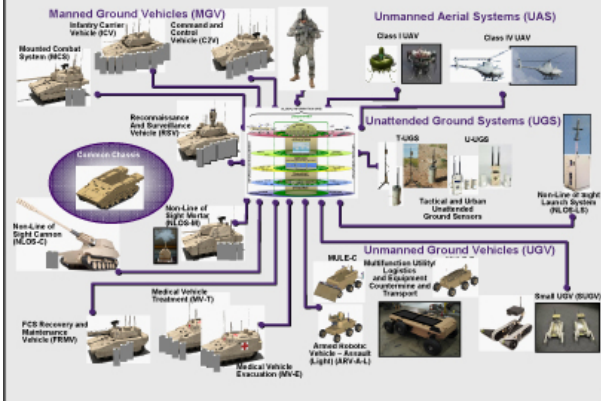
Manned Ground Vehicles (MGV)

Infantry Carrier Vehicle (ICV)

Command and Control Vehicle (C2V)

Mounted Combat System (MCS)

Unmanned Aerial Systems (UAS)

Class I UAV

Class IV UAV

Reconnaissance And Surveillance Vehicle (RSV)

Unattended Ground Systems (UGS)

T-UGS

U-UGS

Common Chassis

Tactical and Urban Unattended Ground Sensors

Non-Line of Sight Launch System (NLOS-LS)

Non-Line of Sight Cannon (NLOS-C)

Non-Line of Sight Mortar (NLOS-M)

Unmanned Ground Vehicles (UGV)

MULE-C

Multifunction Utility/ Logistics and Equipment Countermine and Transport

Medical Vehicle Treatment (MV-T)

FCS Recovery and Maintenance Vehicle (FRMV)

Armed Robotic Vehicle – Assault (Light) (ARV-A-L)

Small UGV (SUGV)

Medical Vehicle Evacuation (MV-E)